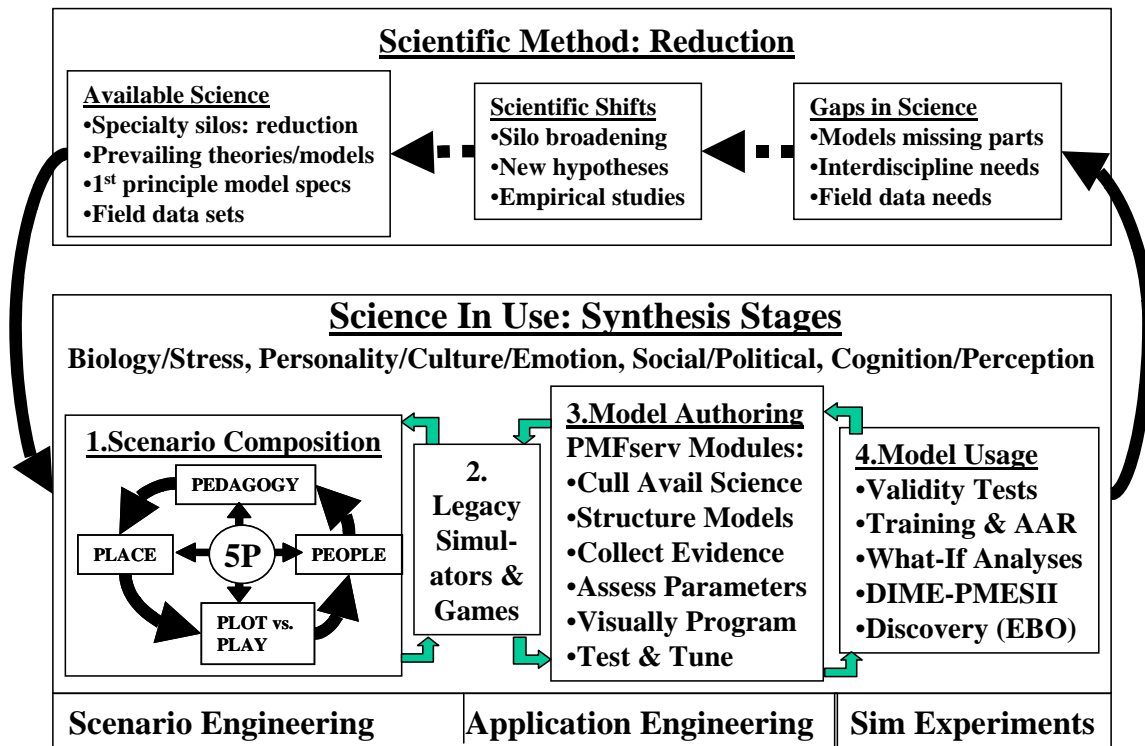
Scientific Method: Reduction

Available Science
•Specialty silos: reduction
•Prevailing theories/models
•1$^{st}$ principle model specs
•Field data sets

Scientific Shifts
•Silo broadening
•New hypotheses
•Empirical studies

Gaps in Science
•Models missing parts
•Interdiscipline needs
•Field data needs

Science In Use: Synthesis Stages

Biology/Stress, Personality/Culture/Emotion, Social/Political, Cognition/Perception

1.Scenario Composition
PEDAGOGY
PLACE
5P
PEOPLE
PLOT vs. PLAY

2. Legacy Simulators & Games

3.Model Authoring
PMFserv Modules:
•Cull Avail Science
•Structure Models
•Collect Evidence
•Assess Parameters
•Visually Program
•Test & Tune

4.Model Usage
•Validity Tests
•Training & AAR
•What-If Analyses
•DIME-PMESII
•Discovery (EBO)

| Scenario Engineering | Application Engineering | Sim Experiments |
|---|---|---|